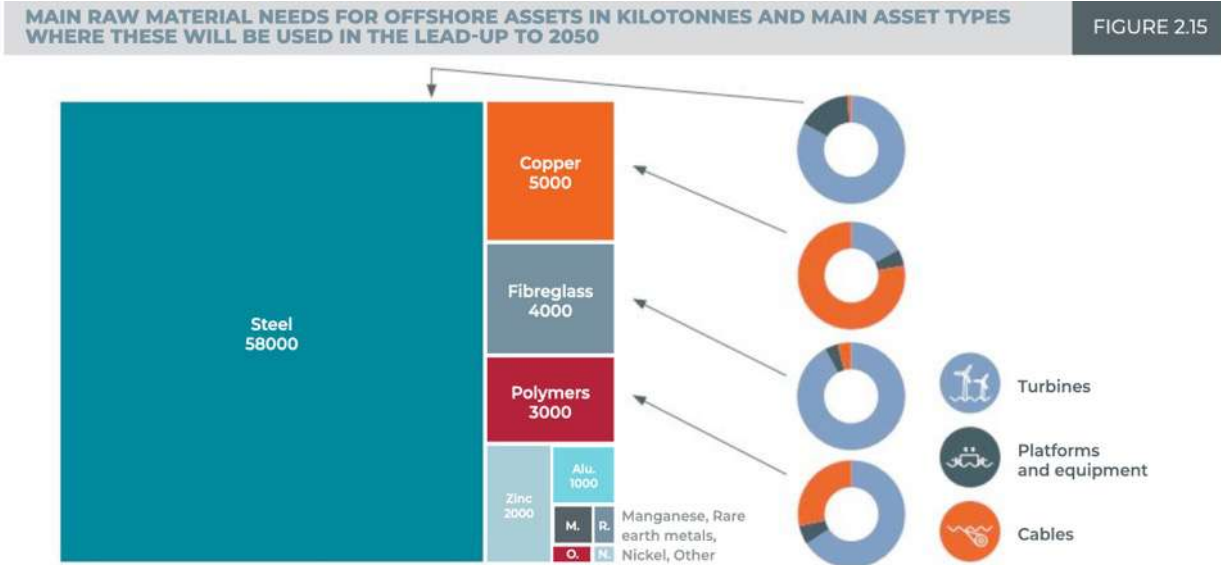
MAIN RAW MATERIAL NEEDS FOR OFFSHORE ASSETS IN KILOTONNES AND MAIN ASSET TYPES WHERE THESE WILL BE USED IN THE LEAD-UP TO 2050

FIGURE 2.15

Steel
58000

Copper
5000

Fibreglass
4000

Polymers
3000

Zinc
2000

Alu.
1000

M.

R.

O.

N.

Manganese, Rare earth metals, Nickel, Other

Turbines

Platforms and equipment

Cables